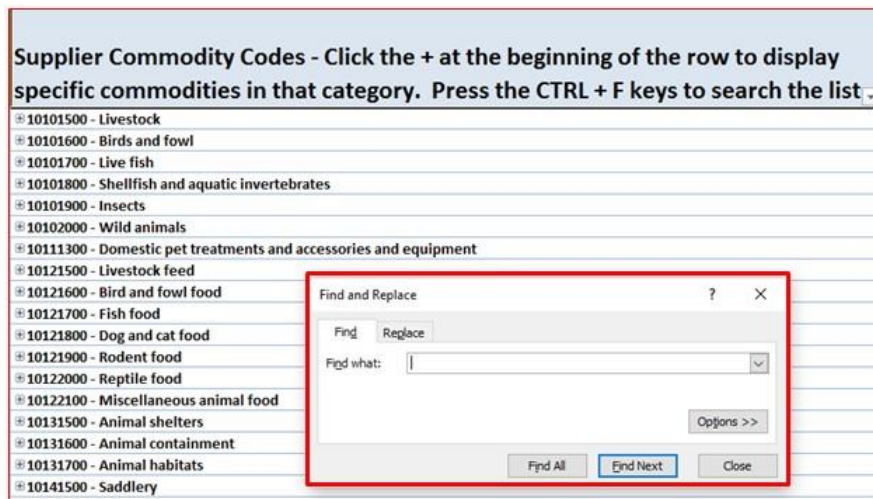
Supplier Commodity Codes - Click the + at the beginning of the row to display specific commodities in that category. Press the CTRL + F keys to search the list

⊞10101500 - Livestock
⊞10101600 - Birds and fowl
⊞10101700 - Live fish
⊞10101800 - Shellfish and aquatic invertebrates
⊞10101900 - Insects
⊞10102000 - Wild animals
⊞10111300 - Domestic pet treatments and accessories and equipment
⊞10121500 - Livestock feed
⊞10121600 - Bird and fowl food
⊞10121700 - Fish food
⊞10121800 - Dog and cat food
⊞10121900 - Rodent food
⊞10122000 - Reptile food
⊞10122100 - Miscellaneous animal food
⊞10131500 - Animal shelters
⊞10131600 - Animal containment
⊞10131700 - Animal habitats
⊞10141500 - Saddlery

Find and Replace
?
✕
Find
Replace
Find what:
Options >>
Find All
Find Next
Close